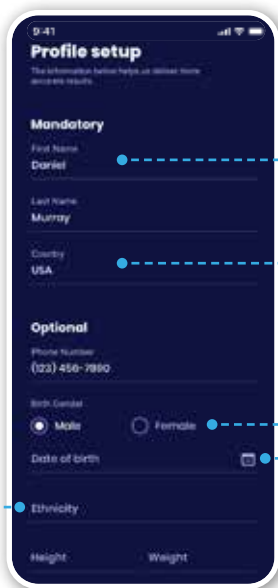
9:41

Profile setup

The information below helps us deliver more accurate results.

Mandatory

First Name
Daniel

Last Name
Murray

Country
USA

Optional

Phone Number
(123) 456-7890

Birth Gender
Male
Female

Date of birth

Ethnicity

Height
Weight